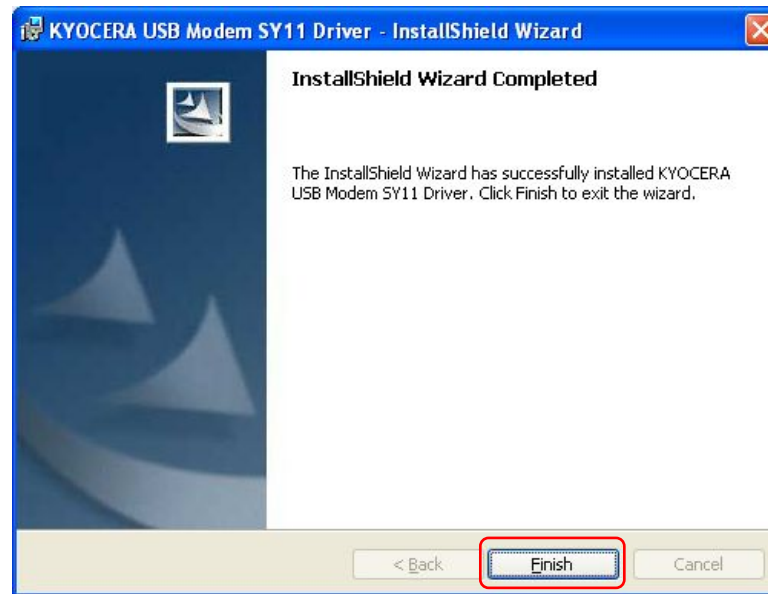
KYOCERA USB Modem SY11 Driver - InstallShield Wizard

InstallShield Wizard Completed

The InstallShield Wizard has successfully installed KYOCERA USB Modem SY11 Driver. Click Finish to exit the wizard.

< Back

Finish

Cancel